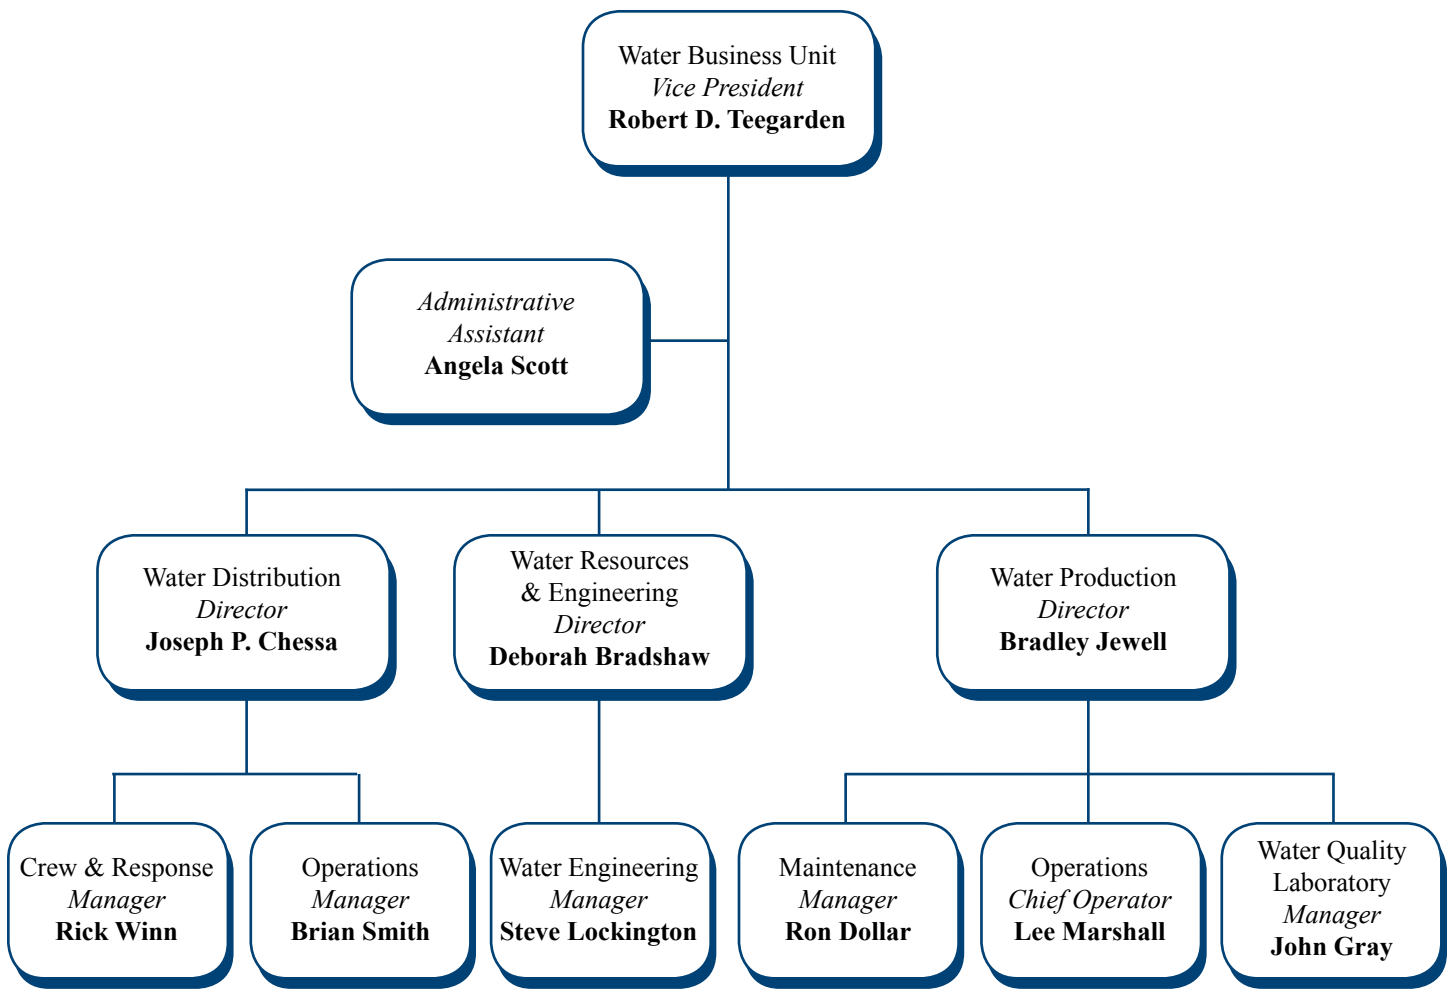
Water Business Unit
*Vice President*
**Robert D. Teegarden**

*Administrative Assistant*
**Angela Scott**

Water Distribution
*Director*
**Joseph P. Chessa**

Water Resources & Engineering
*Director*
**Deborah Bradshaw**

Water Production
*Director*
**Bradley Jewell**

Crew & Response
*Manager*
**Rick Winn**

Operations
*Manager*
**Brian Smith**

Water Engineering
*Manager*
**Steve Lockington**

Maintenance
*Manager*
**Ron Dollar**

Operations
*Chief Operator*
**Lee Marshall**

Water Quality Laboratory
*Manager*
**John Gray**